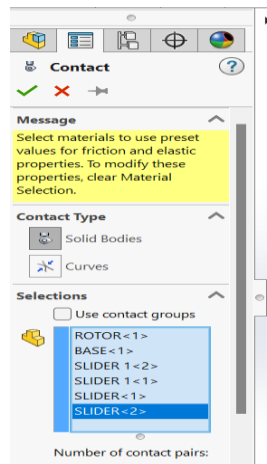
Contact

?

Message

Select materials to use preset values for friction and elastic properties. To modify these properties, clear Material Selection.

Contact Type

Solid Bodies

Curves

Selections

Use contact groups

ROTOR<1>
BASE<1>
SLIDER 1<2>
SLIDER 1<1>
SLIDER<1>
SLIDER<2>

Number of contact pairs: